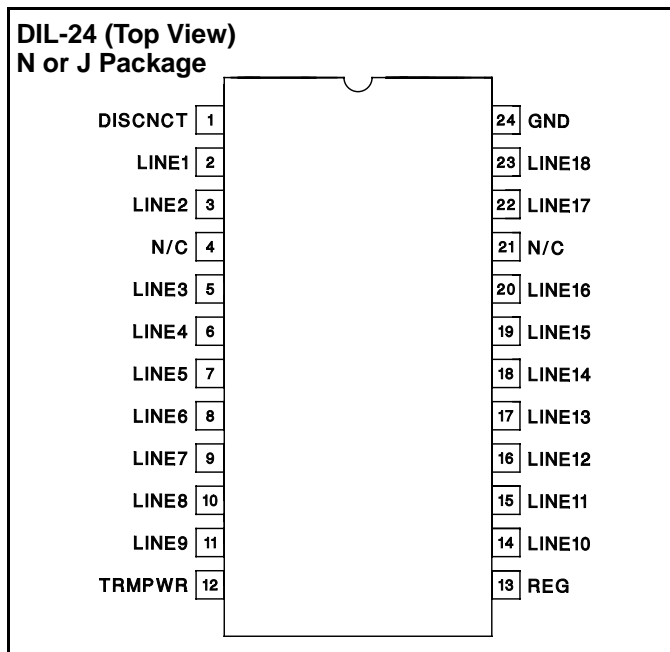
DIL-24 (Top View)
N or J Package

DISCNCT 1
LINE1 2
LINE2 3
N/C 4
LINE3 5
LINE4 6
LINE5 7
LINE6 8
LINE7 9
LINE8 10
LINE9 11
TRMPWR 12

24 GND
23 LINE18
22 LINE17
21 N/C
20 LINE16
19 LINE15
18 LINE14
17 LINE13
16 LINE12
15 LINE11
14 LINE10
13 REG